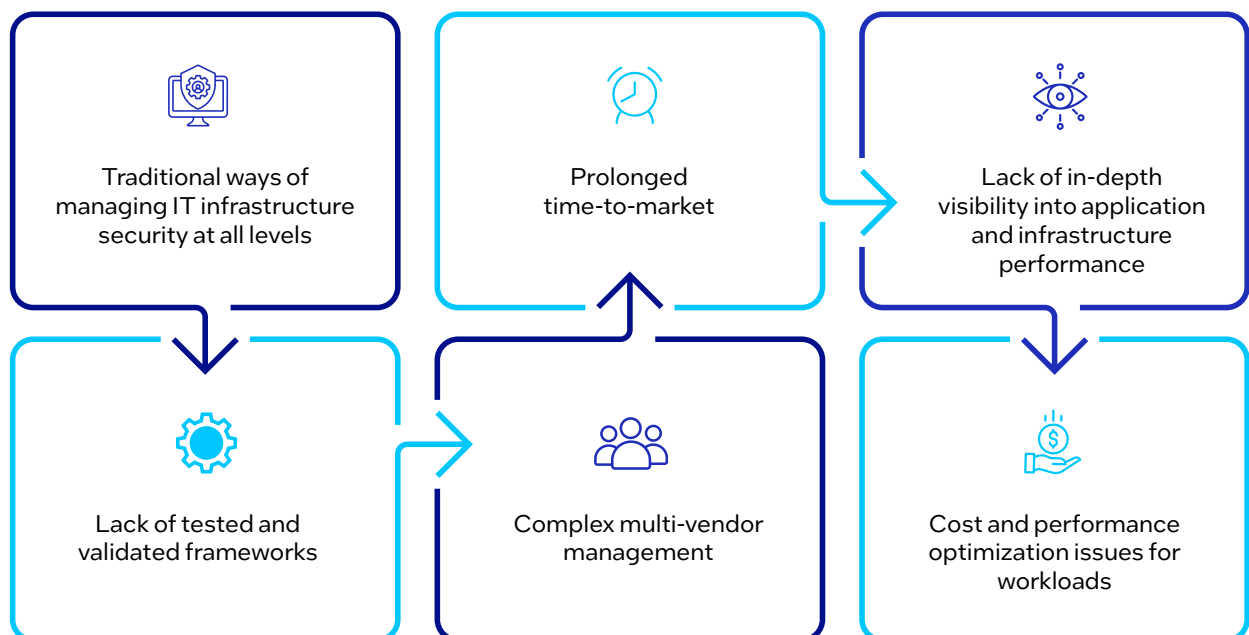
Traditional ways of managing IT infrastructure security at all levels

Lack of tested and validated frameworks

Complex multi-vendor management

Prolonged time-to-market

Lack of in-depth visibility into application and infrastructure performance

Cost and performance optimization issues for workloads